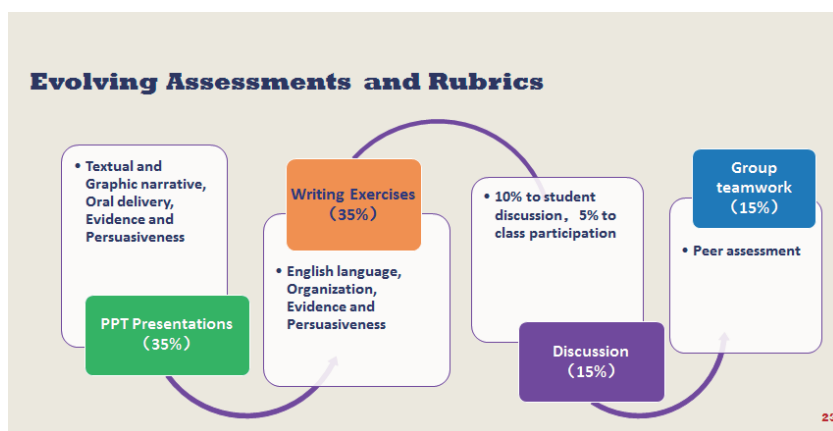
Evolving Assessments and Rubrics

• Textual and Graphic narrative, Oral delivery, Evidence and Persuasiveness

PPT Presentations
(35%)

Writing Exercises
(35%)

• English language, Organization, Evidence and Persuasiveness

• 10% to student discussion, 5% to class participation

Discussion
(15%)

Group teamwork
(15%)

• Peer assessment

23